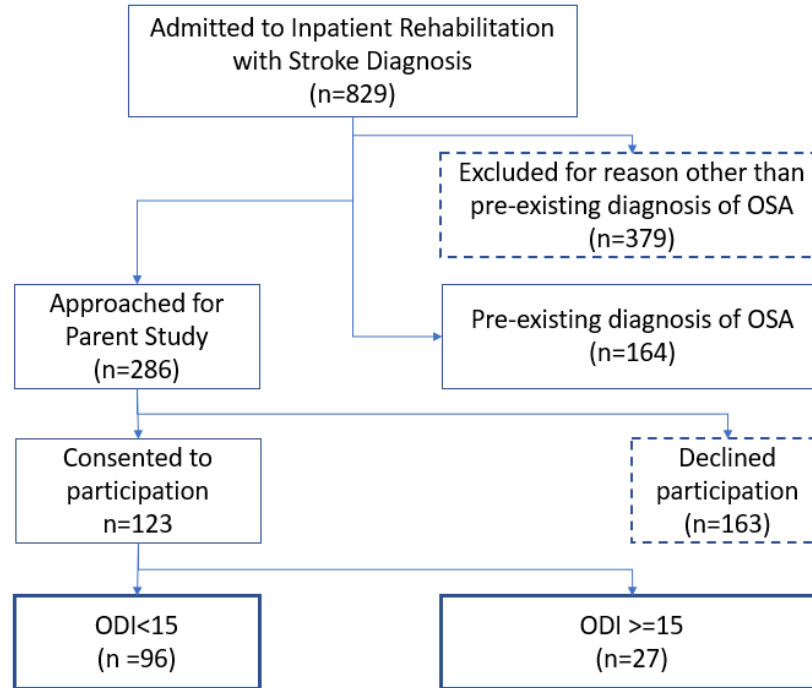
Admitted to Inpatient Rehabilitation with Stroke Diagnosis
(n=829)

Excluded for reason other than pre-existing diagnosis of OSA
(n=379)

Approached for Parent Study
(n=286)

Pre-existing diagnosis of OSA
(n=164)

Consented to participation
n=123

Declined participation
(n=163)

ODI<15
(n =96)

ODI >=15
(n=27)